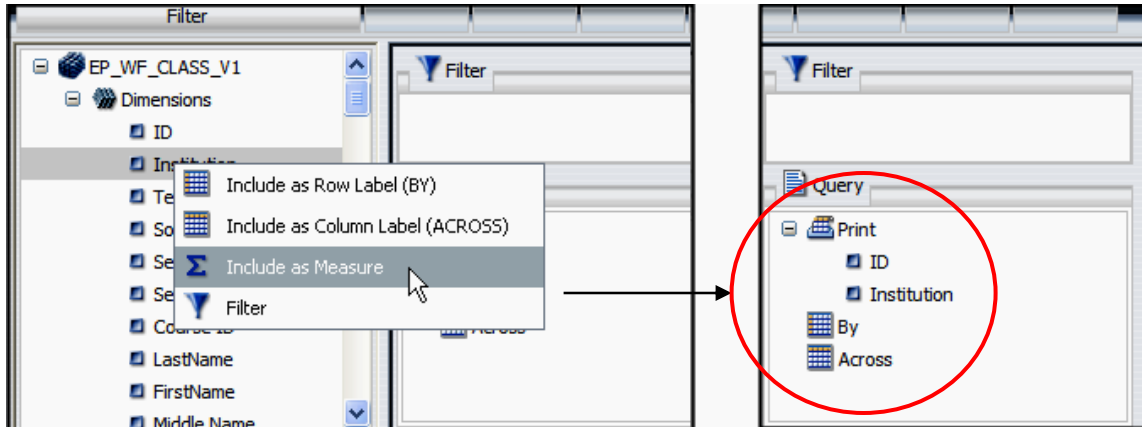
Filter

EP_WF_CLASS_V1
Dimensions
ID
Institution
Te
So
Se
Se
Course ID
LastName
FirstName
Middle Name

Include as Row Label (BY)
Include as Column Label (ACROSS)
Include as Measure
Filter

Filter
Across

Filter
Query
Print
ID
Institution
By
Across